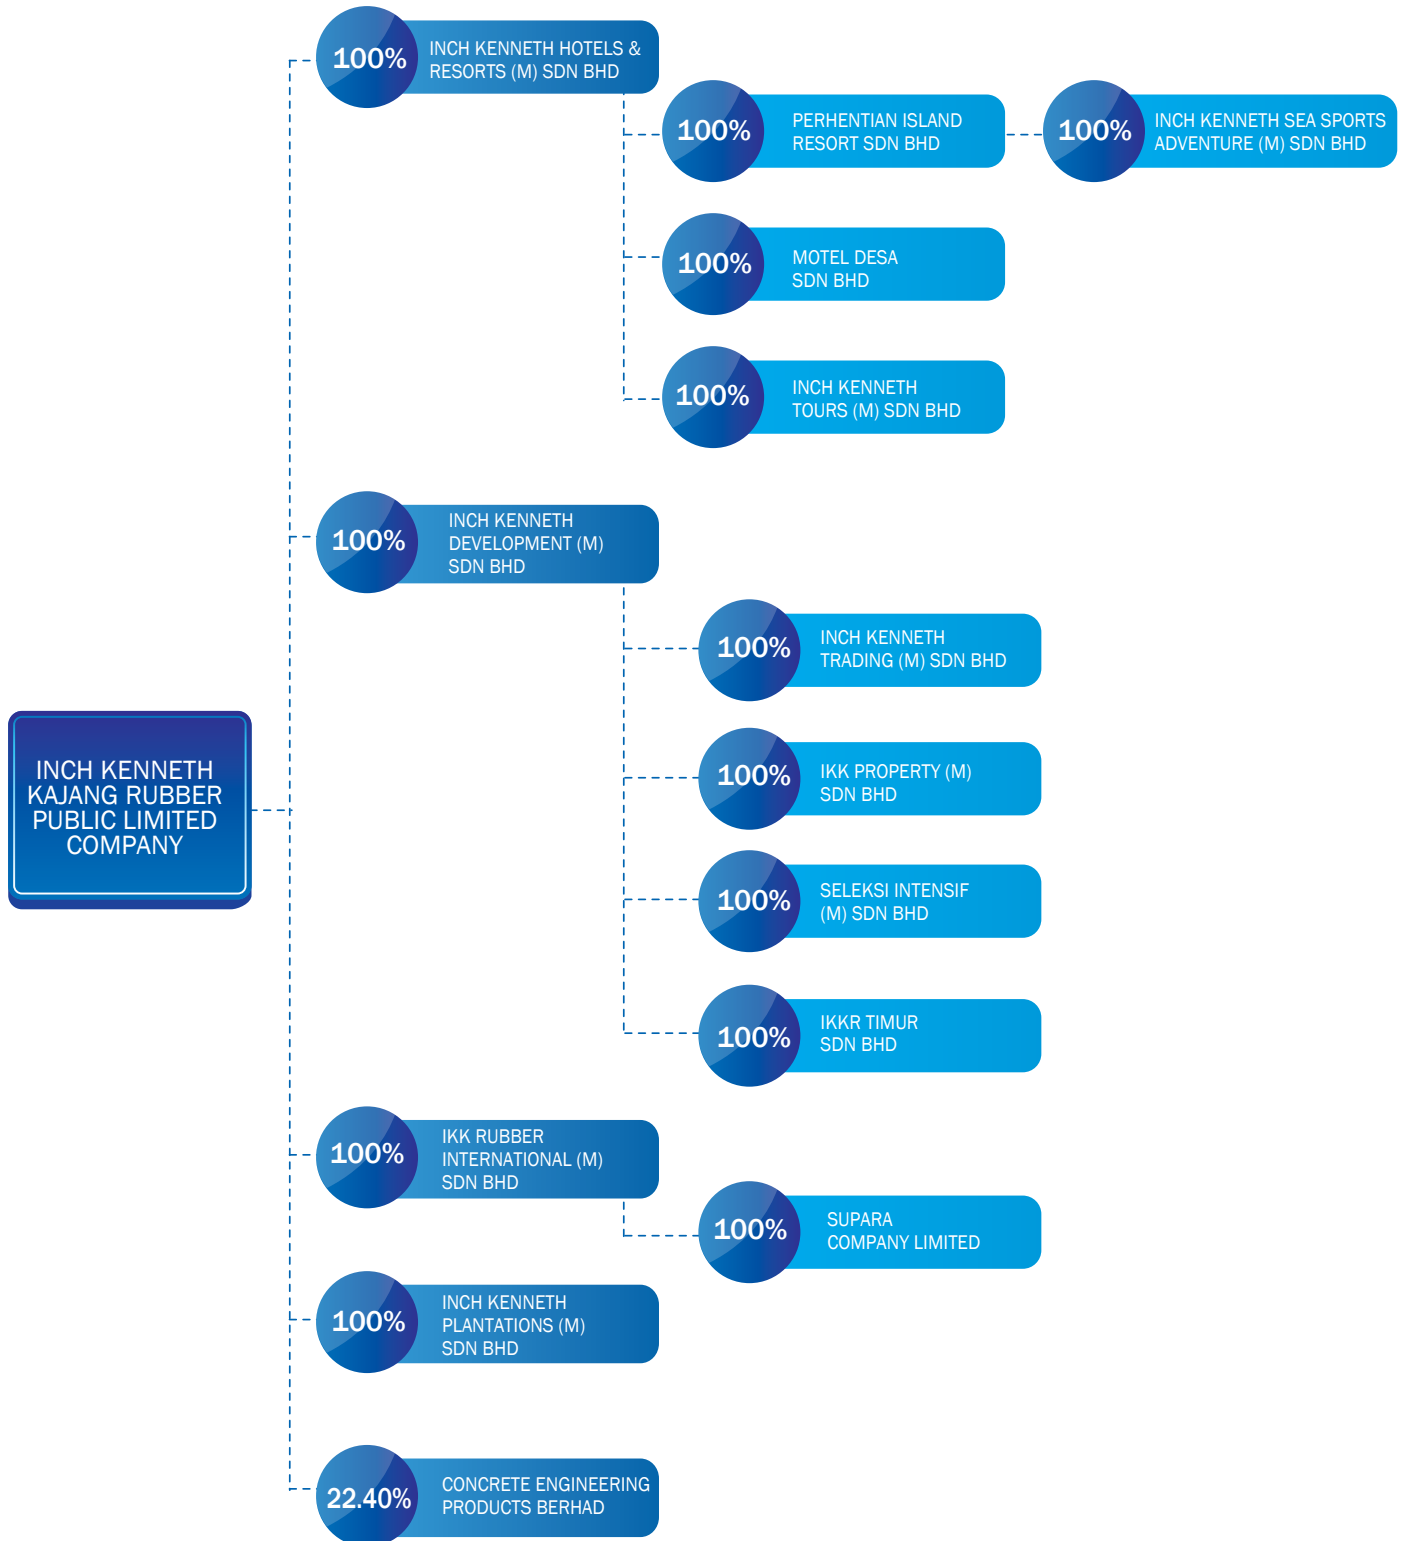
INCH KENNETH KAJANG RUBBER PUBLIC LIMITED COMPANY

100% INCH KENNETH HOTELS & RESORTS (M) SDN BHD

100% PERHENTIAN ISLAND RESORT SDN BHD

100% INCH KENNETH SEA SPORTS ADVENTURE (M) SDN BHD

100% MOTEL DESA SDN BHD

100% INCH KENNETH TOURS (M) SDN BHD

100% INCH KENNETH DEVELOPMENT (M) SDN BHD

100% INCH KENNETH TRADING (M) SDN BHD

100% IKK PROPERTY (M) SDN BHD

100% SELEKSI INTENSIF (M) SDN BHD

100% IKKR TIMUR SDN BHD

100% IKK RUBBER INTERNATIONAL (M) SDN BHD

100% SUPARA COMPANY LIMITED

100% INCH KENNETH PLANTATIONS (M) SDN BHD

22.40% CONCRETE ENGINEERING PRODUCTS BERHAD